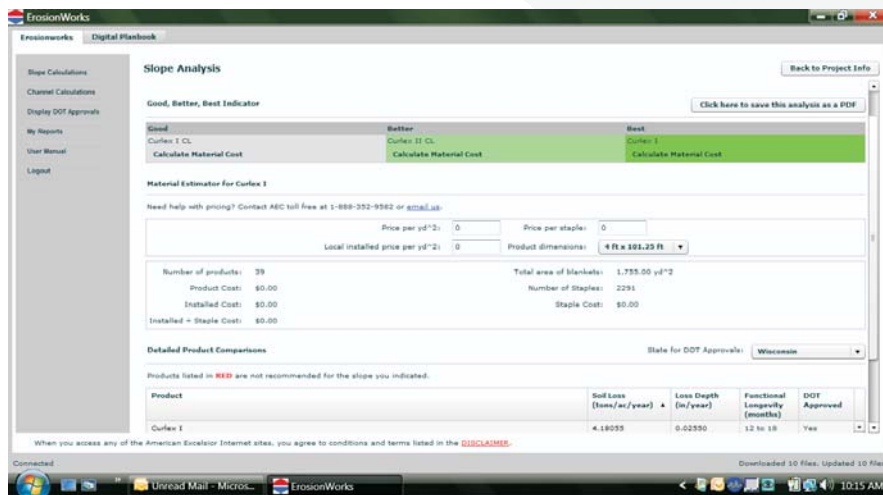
ErosionWorks

Erosionworks | Digital Planbook

Slope Calculations
Channel Calculations
Display DOT Approvals
My Reports
User Manual
Logout

Slope Analysis

Back to Project Info

Good, Better, Best Indicator

Click here to save this analysis as a PDF

| Good | Better | Best |
|---|---|---|
| Curlex I CL | Curlex II CL | Curlex I |
| Calculate Material Cost | Calculate Material Cost | Calculate Material Cost |

Material Estimator for Curlex I

Need help with pricing? Contact AEC toll free at 1-888-352-9582 or email us.

Price per yd^2: 0
Price per staple: 0
Local installed price per yd^2: 0
Product dimensions: 4 ft x 101.25 ft

Number of products: 39
Product Cost: $0.00
Installed Cost: $0.00
Installed + Staple Cost: $0.00
Total area of blankets: 1,755.00 yd^2
Number of Staples: 2291
Staple Cost: $0.00

Detailed Product Comparisons

State for DOT Approvals: Wisconsin

Products listed in RED are not recommended for the slope you indicated.

| Product | Soil Loss (tons/ac/year) | Loss Depth (in/year) | Functional Longevity (months) | DOT Approved |
|---|---|---|---|---|
| Curlex I | 4.18055 | 0.02550 | 12 to 18 | Yes |

When you access any of the American Excelsior Internet sites, you agree to conditions and terms listed in the DISCLAIMER.

Connected
Downloaded 10 files. Updated 10 files

Unread Mail - Micros...
ErosionWorks
10:15 AM